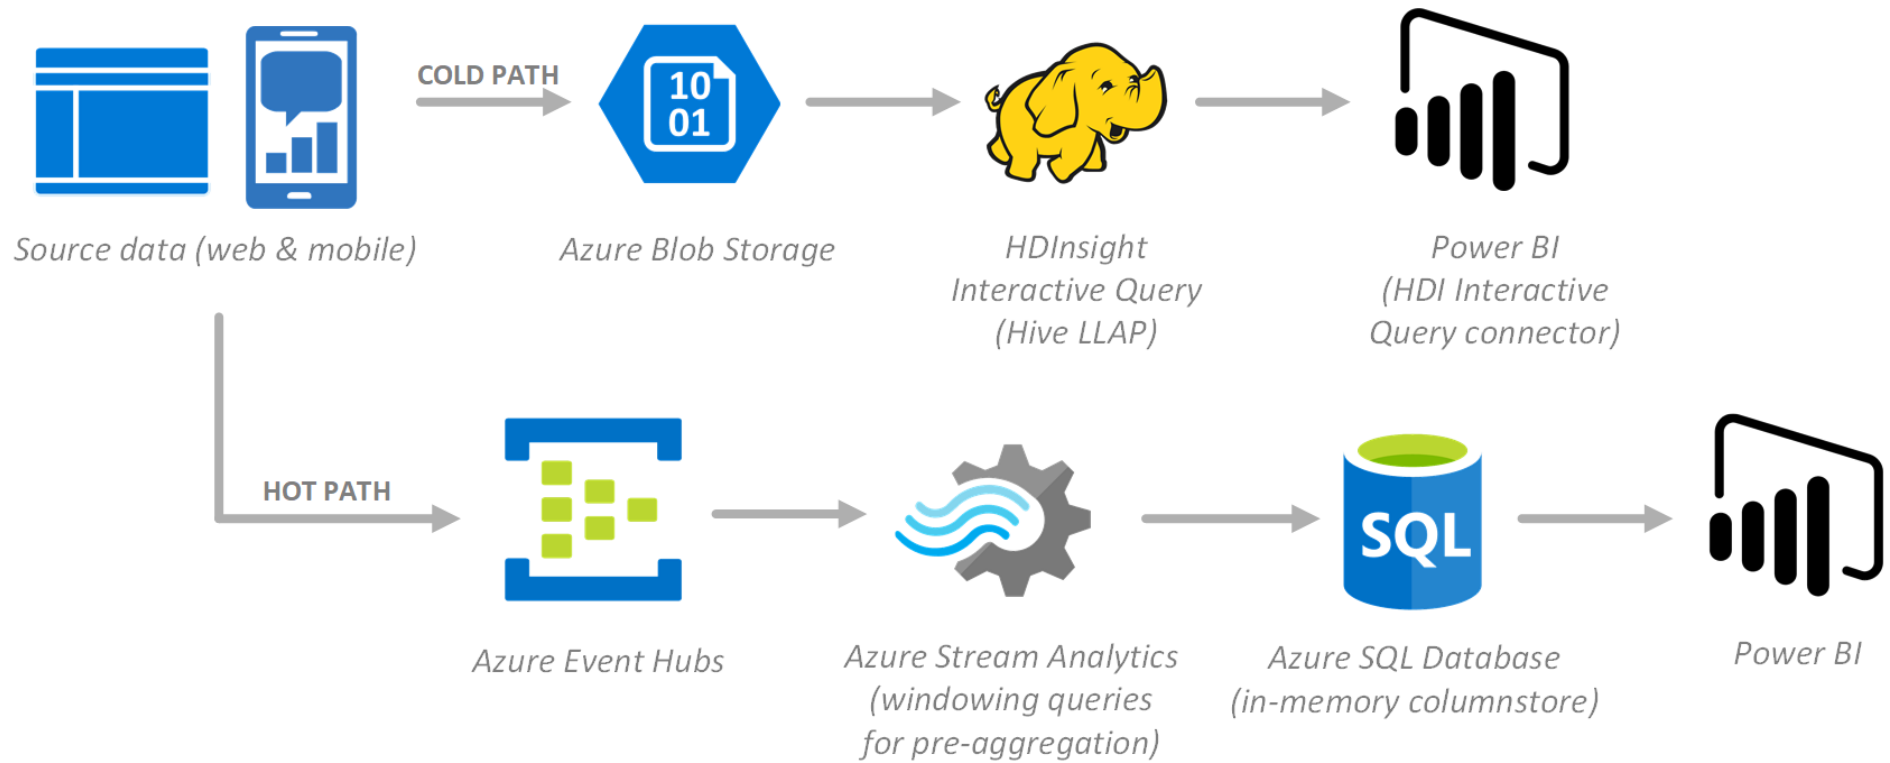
COLD PATH

10
01

Source data (web & mobile)

Azure Blob Storage

HDInsight Interactive Query (Hive LLAP)

Power BI (HDI Interactive Query connector)

HOT PATH

SQL

Azure Event Hubs

Azure Stream Analytics (windowing queries for pre-aggregation)

Azure SQL Database (in-memory columnstore)

Power BI